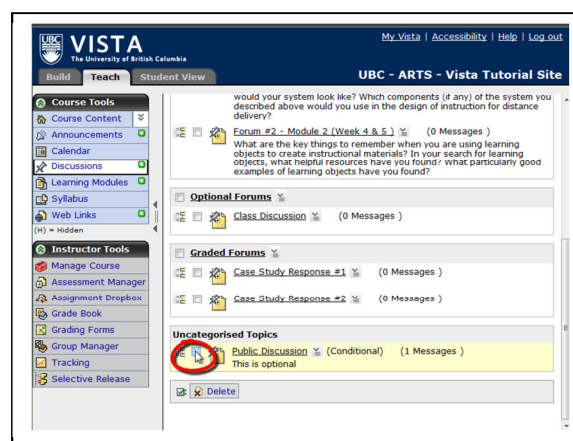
UBC VISTA
The University of British Columbia

My Vista | Accessibility | Help | Log out

Build Teach Student View

UBC - ARTS - Vista Tutorial Site

Course Tools
Course Content
Announcements
Calendar
Discussions
Learning Modules
Syllabus
Web Links
(H) = Hidden

Instructor Tools
Manage Course
Assessment Manager
Assignment Dropbox
Grade Book
Grading Forms
Group Manager
Tracking
Selective Release

would your system look like? Which components (if any) of the system you described above would you use in the design of instruction for distance delivery?

Forum #2 - Module 2 (Week 4 & 5 ) (0 Messages )
What are the key things to remember when you are using learning objects to create instructional materials? In your search for learning objects, what helpful resources have you found? What particularly good examples of learning objects have you found?

Optional Forums

Class Discussion (0 Messages )

Graded Forums

Case Study Response #1 (0 Messages )

Case Study Response #2 (0 Messages )

Uncategorised Topics

Public Discussion (Conditional) (1 Messages )
This is optional

Delete